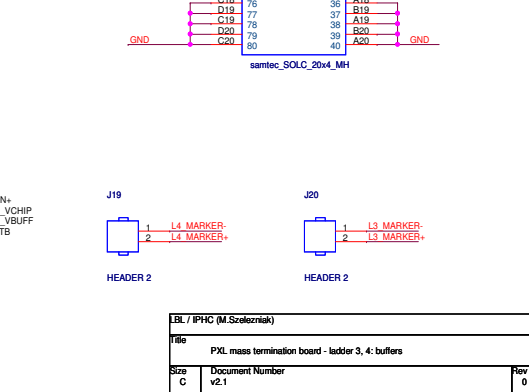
C18 76 36 A18
D19 77 37 B19
C19 78 38 A19
D20 79 39 B20
GND C20 80 40 A20 GND

samtec_SOLC_20x4_MH

N+
_VCHIP
_VBUFF
TB

J19

1 L4_MARKER-
2 L4_MARKER+

HEADER 2

J20

1 L3_MARKER-
2 L3_MARKER+

HEADER 2

LBL / IPHC (M.Szelezniak)

Title
PXL mass termination board - ladder 3, 4: buffers

| Size | Document Number | Rev |
|---|---|---|
| C | v2.1 | 0 |